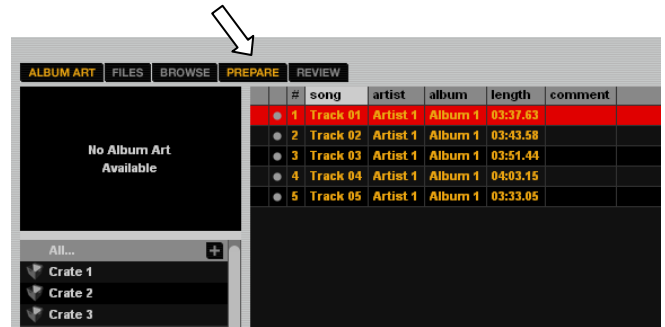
ALBUM ART FILES BROWSE PREPARE REVIEW

No Album Art Available

All...

Crate 1

Crate 2

Crate 3

| | # | song | artist | album | length | comment |
|---|---|---|---|---|---|---|
| ● | 1 | Track 01 | Artist 1 | Album 1 | 03:37.63 | |
| ● | 2 | Track 02 | Artist 1 | Album 1 | 03:43.58 | |
| ● | 3 | Track 03 | Artist 1 | Album 1 | 03:51.44 | |
| ● | 4 | Track 04 | Artist 1 | Album 1 | 04:03.15 | |
| ● | 5 | Track 05 | Artist 1 | Album 1 | 03:33.05 | |